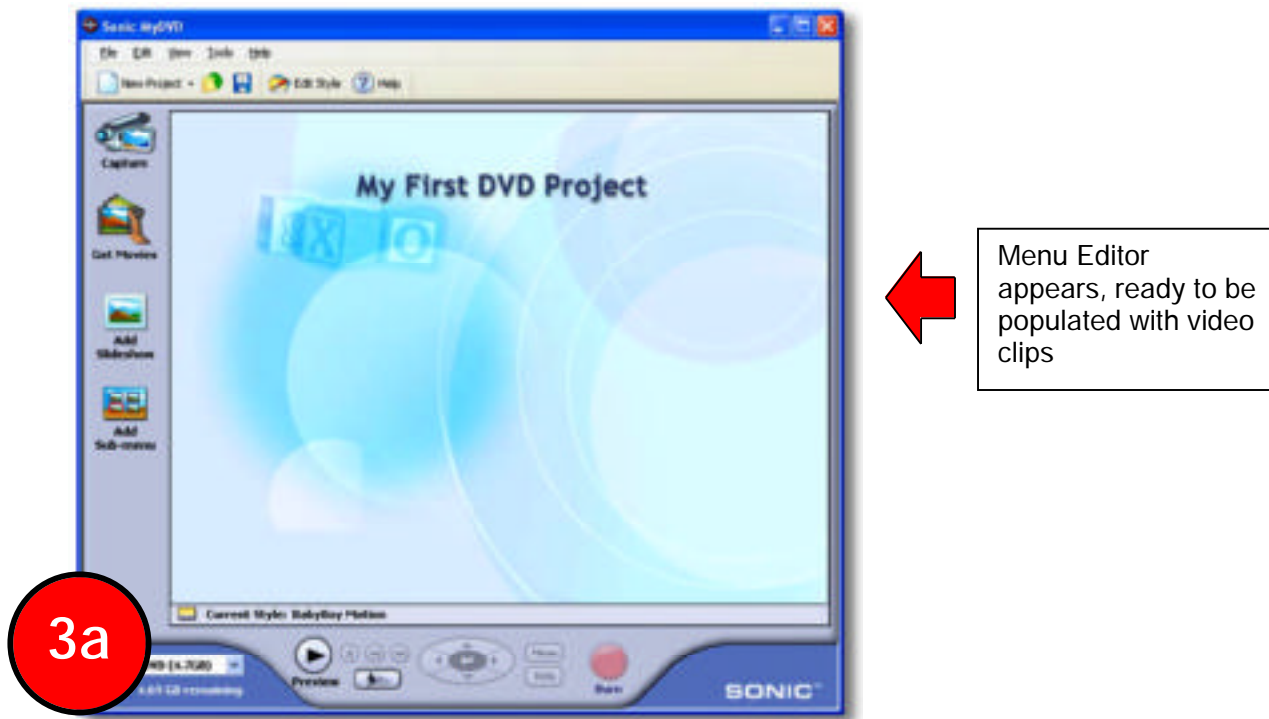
Sonic MyDVD

File Edit View Tools Help

New Project Edit Style Help

Capture

Get Movies

Add Slideshow

Add Sub-menu

My First DVD Project

Current Style: BabyBoy Motion

3a

DVD (4.7GB)

4.65 GB remaining

Preview

Menu

Burn

SONIC

Menu Editor appears, ready to be populated with video clips